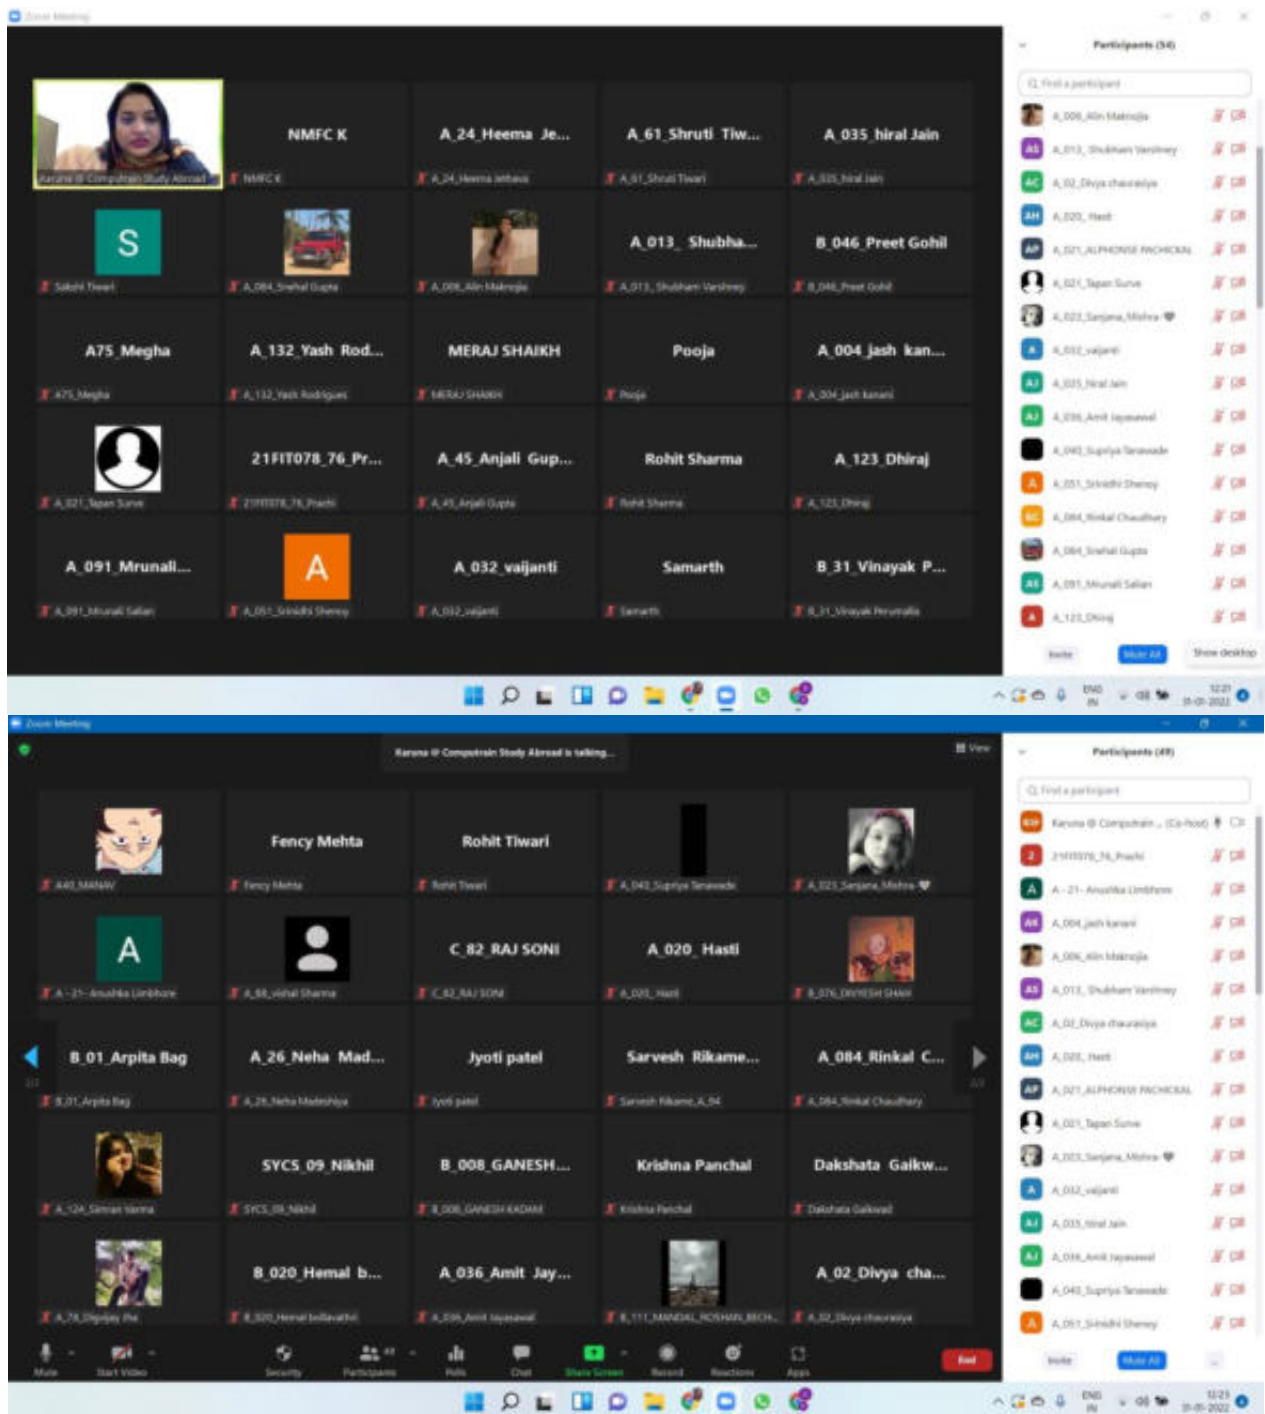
Zoom Meeting

Participants (54)

Find a participant

NMFC K
A_24_Heema_Je...
A_61_Shruti_Tiw...
A_035_hiral Jain
Karuna @ Computrain Study Abroad
NMFC K
A_24_Heema Jethava
A_61_Shruti Tiwari
A_035_hiral Jain
S
A_013_ Shubha...
B_046_Preet Gohil
Sakshi Tiwari
A_084_Snehal Gupta
A_006_Alin Makrojia
A_013_Shubham Varshney
B_046_Preet Gohil
A75_Megha
A_132_Yash_Rod...
MERAJ SHAIKH
Pooja
A_004_jash_kan...
A75_Megha
A_132_Yash Rodrigues
MERAJ SHAIKH
Pooja
A_004_Jash kanani
21FIT078_76_Pr...
A_45_Anjali_Gup...
Rohit Sharma
A_123_Dhiraj
A_021_Tapan Surve
21FIT078_76_Prachi
A_45_Anjali Gupta
Rohit Sharma
A_123_Dhiraj
A_091_Mrunali...
A
A_032_vaijanti
Samarth
B_31_Vinayak_P...
A_091_Mrunali Salian
A_051_Srinidhi Shenoy
A_032_vaijanti
Samarth
B_31_Vinayak Perumalla

A_006_Alin Makrojia
A_013_Shubham Varshney
A_02_Divya chaurasiya
A_020_Hasti
A_021_ALPHONSE PACHICKAL
A_021_Tapan Surve
A_023_Sanjana_Mishra
A_032_vaijanti
A_035_hiral Jain
A_036_Amit Jayaswal
A_043_Supriya Tanawade
A_051_Srinidhi Shenoy
A_084_Rinkal Chaudhary
A_084_Snehal Gupta
A_091_Mrunali Salian
A_123_Dhiraj

Invite
Mute All
Show desktop

ENG IN
12:21
31-01-2022

Zoom Meeting
Karuna @ Computrain Study Abroad is talking...
View

Participants (49)
Find a participant

A40_MANAV
Fency Mehta
Rohit Tiwari
Fency Mehta
Rohit Tiwari
A_043_Supriya Tanawade
A_023_Sanjana_Mishra
A
C_82_RAJ SONI
A_020_Hasti
A - 21- Anushka Limbhore
A_68_vishal Sharma
C_82_RAJ SONI
A_020_Hasti
B_076_DIVYESH SHAH
B_01_Arpita Bag
A_26_Neha_Mad...
Jyoti patel
Sarvesh_Rikame...
A_084_Rinkal_C...
B_01_Arpita Bag
A_26_Neha Madeshiya
Jyoti patel
Sarvesh Rikame_A_94
A_084_Rinkal Chaudhary
SYCS_09_Nikhil
B_008_GANESH...
Krishna Panchal
Dakshata_Gaikw...
A_124_Simran Varma
SYCS_09_Nikhil
B_008_GANESH KADAM
Krishna Panchal
Dakshata Gaikwad
B_020_Hemal_b...
A_036_Amit_Jay...
A_02_Divya_cha...
A_78_Digvijay Jha
B_020_Hemal bellavathi
A_036_Amit Jayaswal
B_111_MANDAL_ROSHAN_BECH...
A_02_Divya chaurasiya

Karuna @ Computrain... (Co-host)
21FIT078_76_Prachi
A - 21- Anushka Limbhore
A_004_jash kanani
A_006_Alin Makrojia
A_013_Shubham Varshney
A_02_Divya chaurasiya
A_020_Hasti
A_021_ALPHONSE PACHICKAL
A_021_Tapan Surve
A_023_Sanjana_Mishra
A_032_vaijanti
A_035_hiral Jain
A_036_Amit Jayaswal
A_043_Supriya Tanawade
A_051_Srinidhi Shenoy

Mute
Start Video
Security
Participants
Polls
Chat
Share Screen
Record
Reactions
Apps
End
Invite
Mute All

ENG IN
12:23
31-01-2022